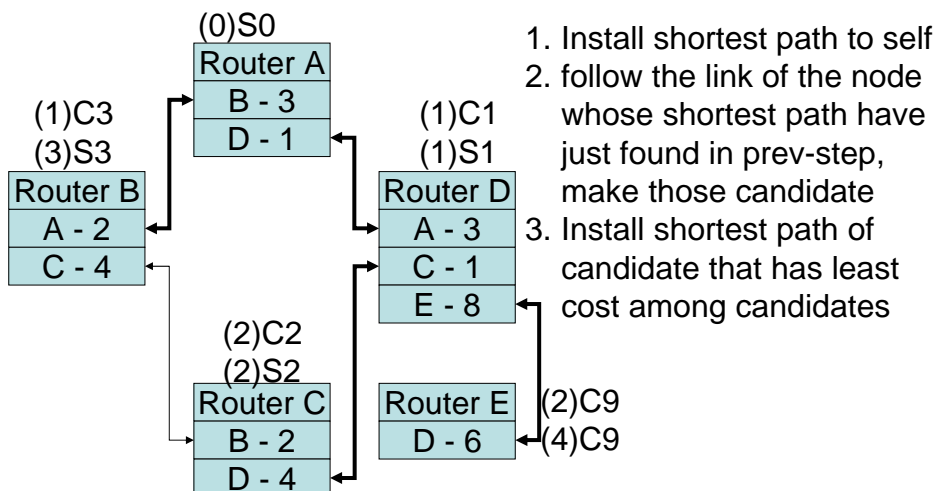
(0)S0

| Router A |
|---|
| B - 3 |
| D - 1 |

(1)C3
(3)S3

| Router B |
|---|
| A - 2 |
| C - 4 |

(1)C1
(1)S1

| Router D |
|---|
| A - 3 |
| C - 1 |
| E - 8 |

(2)C2
(2)S2

| Router C |
|---|
| B - 2 |
| D - 4 |

| Router E |
|---|
| D - 6 |

(2)C9
(4)C9

1. Install shortest path to self
2. follow the link of the node whose shortest path have just found in prev-step, make those candidate
3. Install shortest path of candidate that has least cost among candidates